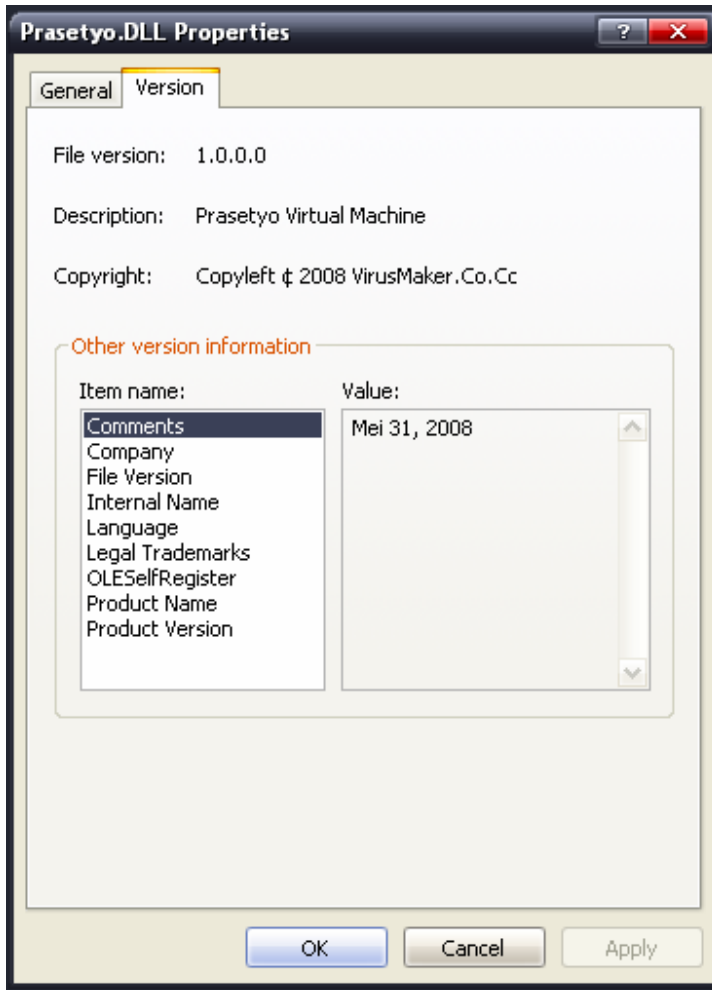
Prasetyo.DLL Properties

?

General Version

File version: 1.0.0.0

Description: Prasetyo Virtual Machine

Copyright: Copyleft ¢ 2008 VirusMaker.Co.Cc

Other version information

Item name:
Comments
Company
File Version
Internal Name
Language
Legal Trademarks
OLESelfRegister
Product Name
Product Version

Value:
Mei 31, 2008

OK Cancel Apply